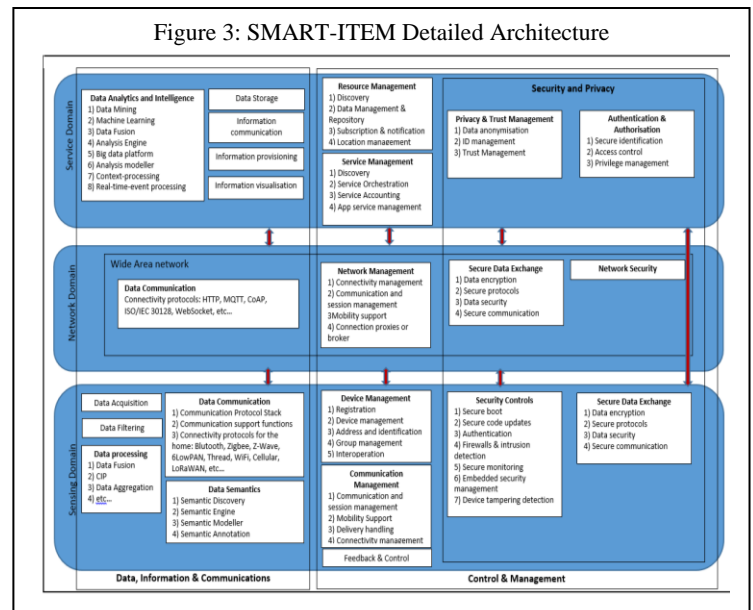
Figure 3: SMART-ITEM Detailed Architecture

Service Domain

Data Analytics and Intelligence
1) Data Mining
2) Machine Learning
3) Data Fusion
4) Analysis Engine
5) Big data platform
6) Analysis modeller
7) Context-processing
8) Real-time-event processing

Data Storage

Information communication

Information provisioning

Information visualisation

Resource Management
1) Discovery
2) Data Management & Repository
3) Subscription & notification
4) Location management

Service Management
1) Discovery
2) Service Orchestration
3) Service Accounting
4) App service management

Security and Privacy

Privacy & Trust Management
1) Data anonymisation
2) ID management
3) Trust Management

Authentication & Authorisation
1) Secure identification
2) Access control
3) Privilege management

Network Domain

Wide Area network

Data Communication
Connectivity protocols: HTTP, MQTT, CoAP, ISO/IEC 30128, WebSocket, etc...

Network Management
1) Connectivity management
2) Communication and session management
3)Mobility support
4) Connection proxies or broker

Secure Data Exchange
1) Data encryption
2) Secure protocols
3) Data security
4) Secure communication

Network Security

Sensing Domain

Data Acquisition

Data Filtering

Data processing
1) Data Fusion
2) CIP
3) Data Aggregation
4) etc...

Data Communication
1) Communication Protocol Stack
2) Communication support functions
3) Connectivity protocols for the home: Blutooth, Zigbee, Z-Wave, 6LowPAN, Thread, WiFi, Cellular, LoRaWAN, etc...

Data Semantics
1) Semantic Discovery
2) Semantic Engine
3) Semantic Modeller
4) Semantic Annotation

Device Management
1) Registration
2) Device management
3) Address and identification
4) Group management
5) Interoperation

Communication Management
1) Communication and session management
2) Mobility Support
3) Delivery handling
4) Connectivity management

Feedback & Control

Security Controls
1) Secure boot
2) Secure code updates
3) Authentication
4) Firewalls & intrusion detection
5) Secure monitoring
6) Embedded security management
7) Device tampering detection

Secure Data Exchange
1) Data encryption
2) Secure protocols
3) Data security
4) Secure communication

Data, Information & Communications

Control & Management